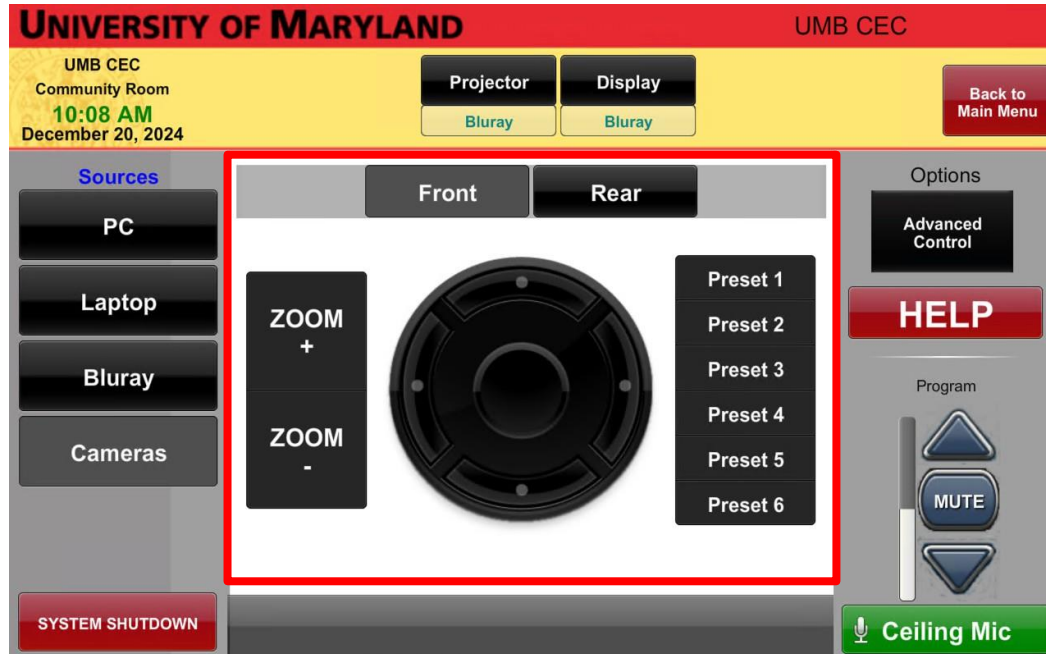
UNIVERSITY OF MARYLAND
UMB CEC

UMB CEC
Community Room
10:08 AM
December 20, 2024

Projector
Bluray
Display
Bluray

Back to Main Menu

Sources
PC
Laptop
Bluray
Cameras

Front
Rear

ZOOM +
ZOOM -

Preset 1
Preset 2
Preset 3
Preset 4
Preset 5
Preset 6

Options
Advanced Control
HELP
Program
MUTE

SYSTEM SHUTDOWN
Ceiling Mic